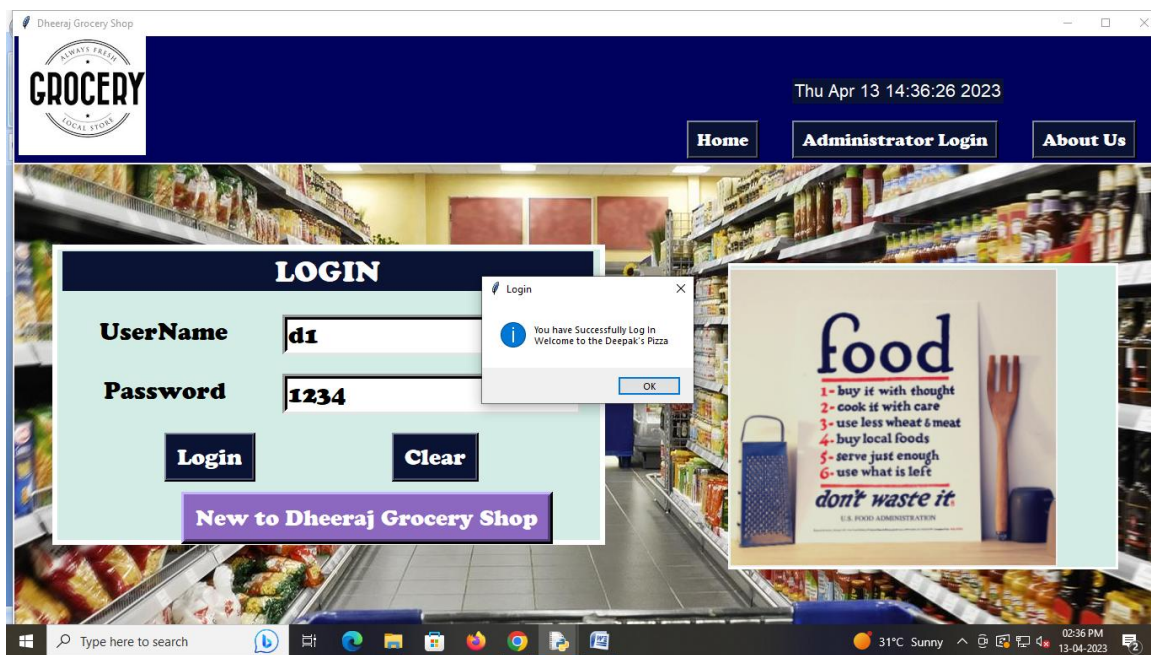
Dheeraj Grocery Shop

ALWAYS FRESH
GROCERY
LOCAL STORE

Thu Apr 13 14:36:26 2023

Home
Administrator Login
About Us

LOGIN

UserName
d1

Password
1234

Login
Clear

New to Dheeraj Grocery Shop

Login
You have Successfully Log In
Welcome to the Deepak's Pizza
OK

food
1- buy it with thought
2- cook it with care
3- use less wheat & meat
4- buy local foods
5- serve just enough
6- use what is left
don't waste it
U.S. FOOD ADMINISTRATION

Type here to search
31°C Sunny
02:36 PM
13-04-2023
2